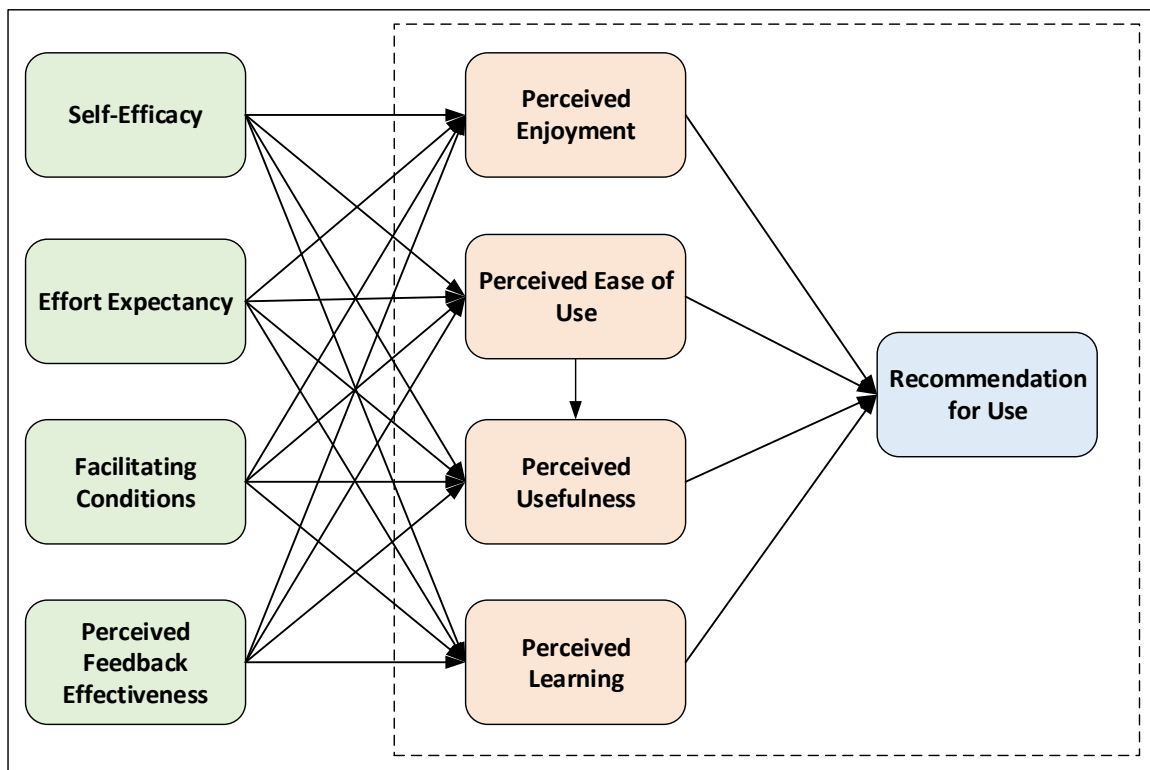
Self-Efficacy

Effort Expectancy

Facilitating Conditions

Perceived Feedback Effectiveness

Perceived Enjoyment

Perceived Ease of Use

Perceived Usefulness

Perceived Learning

Recommendation for Use